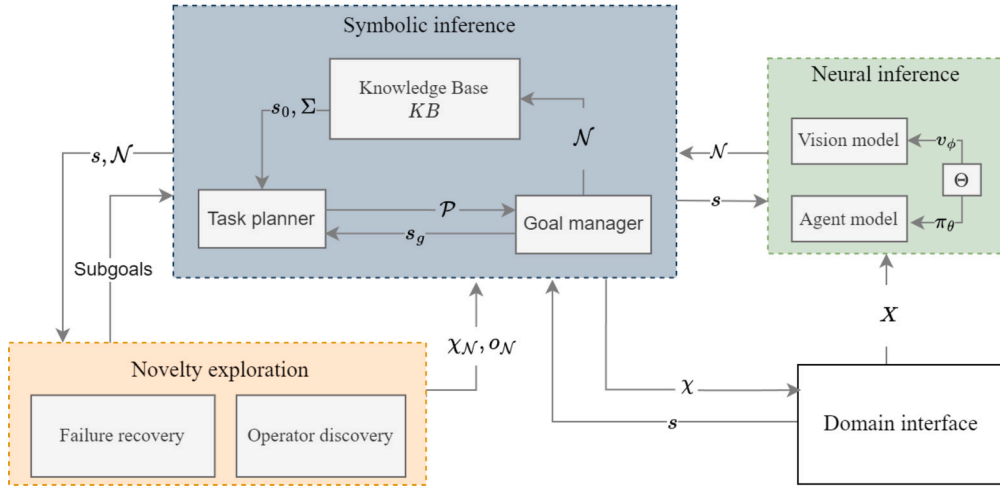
Symbolic inference

Knowledge Base
$KB$

$s_0, \Sigma$

$\mathcal{N}$

Task planner

$\mathcal{P}$

$s_g$

Goal manager

$s, \mathcal{N}$

Subgoals

Neural inference

Vision model

$v_\phi$

$\Theta$

Agent model

$\pi_\theta$

$\mathcal{N}$

$s$

$X$

$\chi_\mathcal{N}, o_\mathcal{N}$

Novelty exploration

Failure recovery

Operator discovery

$\chi$

$s$

Domain interface